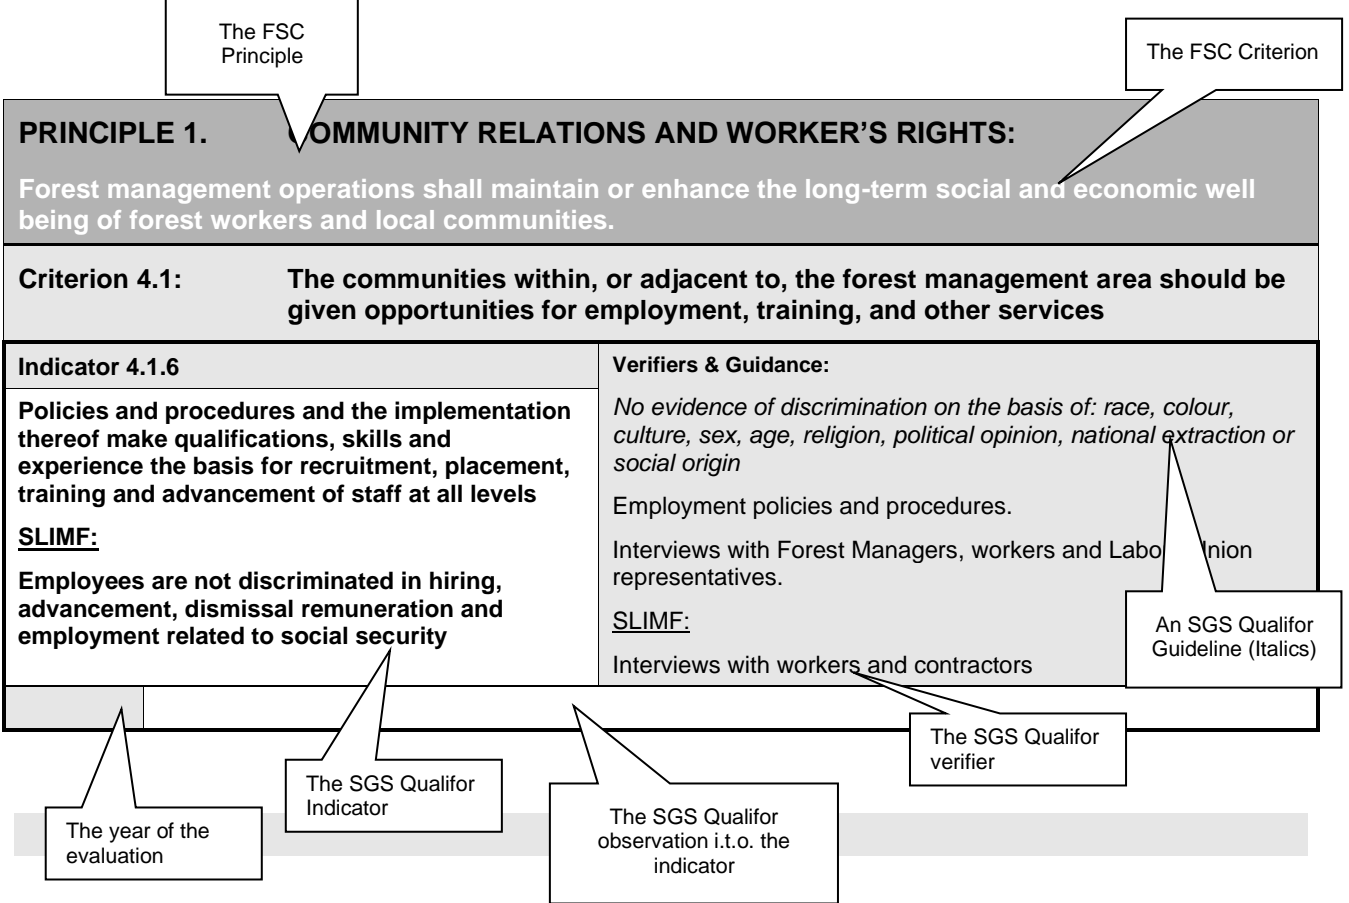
The FSC Principle

The FSC Criterion

PRINCIPLE 1. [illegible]OMMUNITY RELATIONS AND WORKER'S RIGHTS:

Forest management operations shall maintain or enhance the long-term social and economic well being of forest workers and local communities.

Criterion 4.1: The communities within, or adjacent to, the forest management area should be given opportunities for employment, training, and other services

| Indicator 4.1.6 | Verifiers & Guidance: |
|---|---|
| Policies and procedures and the implementation thereof make qualifications, skills and experience the basis for recruitment, placement, training and advancement of staff at all levels<br><br>SLIMF:<br><br>Employees are not discriminated in hiring, advancement, dismissal remuneration and employment related to social security | *No evidence of discrimination on the basis of: race, colour, culture, sex, age, religion, political opinion, national extraction or social origin*<br><br>Employment policies and procedures.<br><br>Interviews with Forest Managers, workers and Labo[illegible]nion representatives.<br><br>SLIMF:<br><br>Interviews with workers and contractors |

An SGS Qualifor Guideline (Italics)

The SGS Qualifor verifier

The SGS Qualifor Indicator

The year of the evaluation

The SGS Qualifor observation i.t.o. the indicator